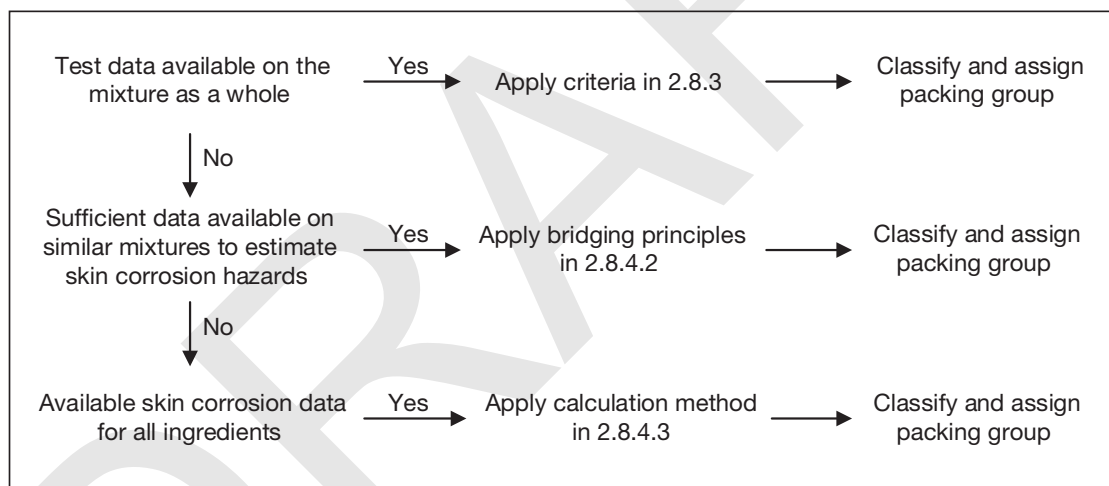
Test data available on the mixture as a whole

Yes

Apply criteria in 2.8.3

Classify and assign packing group

No

Sufficient data available on similar mixtures to estimate skin corrosion hazards

Yes

Apply bridging principles in 2.8.4.2

Classify and assign packing group

No

Available skin corrosion data for all ingredients

Yes

Apply calculation method in 2.8.4.3

Classify and assign packing group

DRAFT